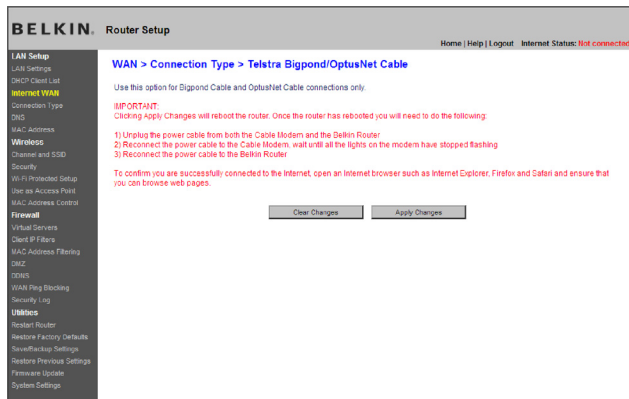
BELKIN. Router Setup

Home | Help | Logout Internet Status: Not connected

LAN Setup
LAN Settings
DHCP Client List
Internet WAN
Connection Type
DNS
MAC Address
Wireless
Channel and SSID
Security
Wi-Fi Protected Setup
Use as Access Point
MAC Address Control
Firewall
Virtual Servers
Client IP Filters
MAC Address Filtering
DMZ
DDNS
WAN Ping Blocking
Security Log
Utilities
Restart Router
Restore Factory Defaults
Save/Backup Settings
Restore Previous Settings
Firmware Update
System Settings

WAN > Connection Type > Telstra Bigpond/OptusNet Cable

Use this option for Bigpond Cable and OptusNet Cable connections only.

IMPORTANT:
Clicking Apply Changes will reboot the router. Once the router has rebooted you will need to do the following:

1) Unplug the power cable from both the Cable Modem and the Belkin Router
2) Reconnect the power cable to the Cable Modem, wait until all the lights on the modem have stopped flashing
3) Reconnect the power cable to the Belkin Router

To confirm you are successfully connected to the Internet, open an Internet browser such as Internet Explorer, Firefox and Safari and ensure that you can browse web pages.

Clear Changes Apply Changes